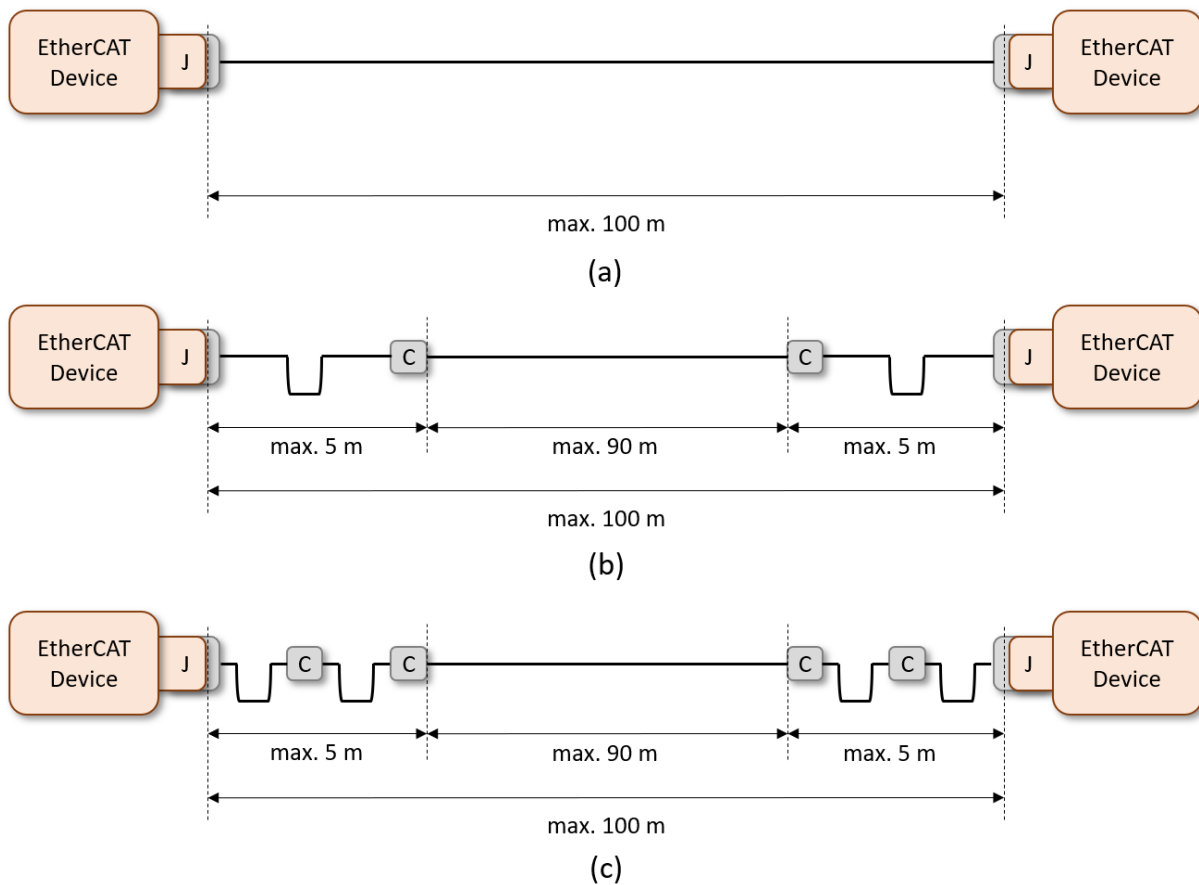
EtherCAT Device
J
J
EtherCAT Device
max. 100 m
(a)

EtherCAT Device
J
C
C
J
EtherCAT Device
max. 5 m
max. 90 m
max. 5 m
max. 100 m
(b)

EtherCAT Device
J
C
C
C
C
J
EtherCAT Device
max. 5 m
max. 90 m
max. 5 m
max. 100 m
(c)